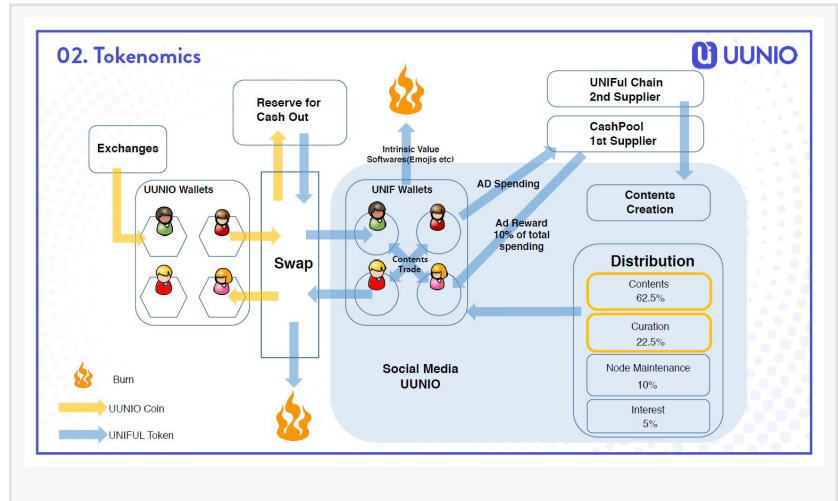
02. Tokenomics

UUNIO

Reserve for Cash Out

Exchanges

UUNIO Wallets

Swap

Intrinsic Value Softwares(Emojis etc)

UNIF Wallets

Contents Trade

AD Spending

Ad Reward 10% of total spending

UNIFul Chain 2nd Supplier

CashPool 1st Supplier

Contents Creation

Distribution

Contents 62.5%

Curation 22.5%

Node Maintenance 10%

Interest 5%

Social Media UUNIO

Burn

UUNIO Coin

UNIFUL Token